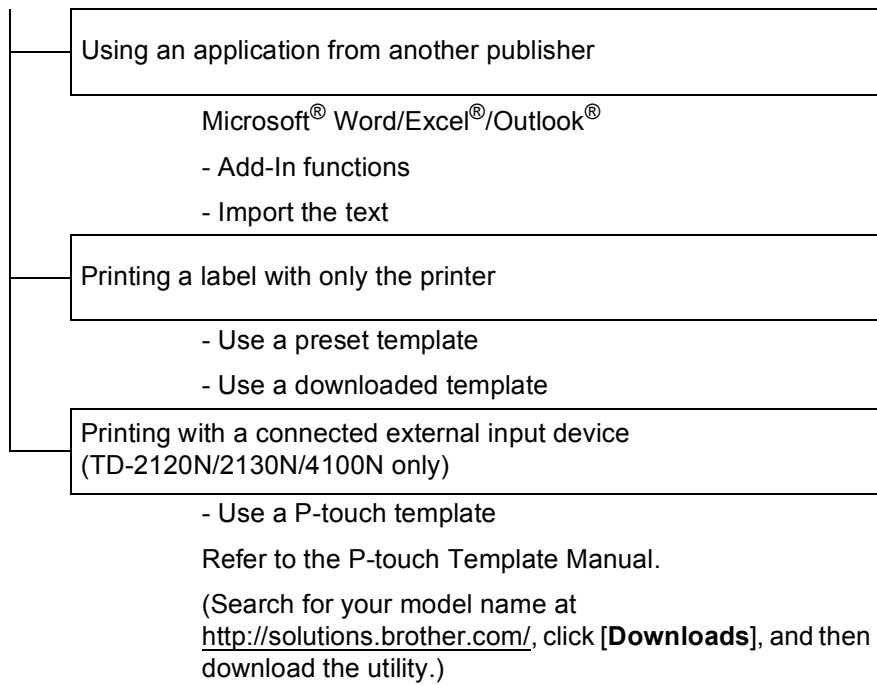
Using an application from another publisher

Microsoft® Word/Excel®/Outlook®

- Add-In functions

- Import the text

Printing a label with only the printer

- Use a preset template

- Use a downloaded template

Printing with a connected external input device (TD-2120N/2130N/4100N only)

- Use a P-touch template

Refer to the P-touch Template Manual.

(Search for your model name at http://solutions.brother.com/, click [**Downloads**], and then download the utility.)